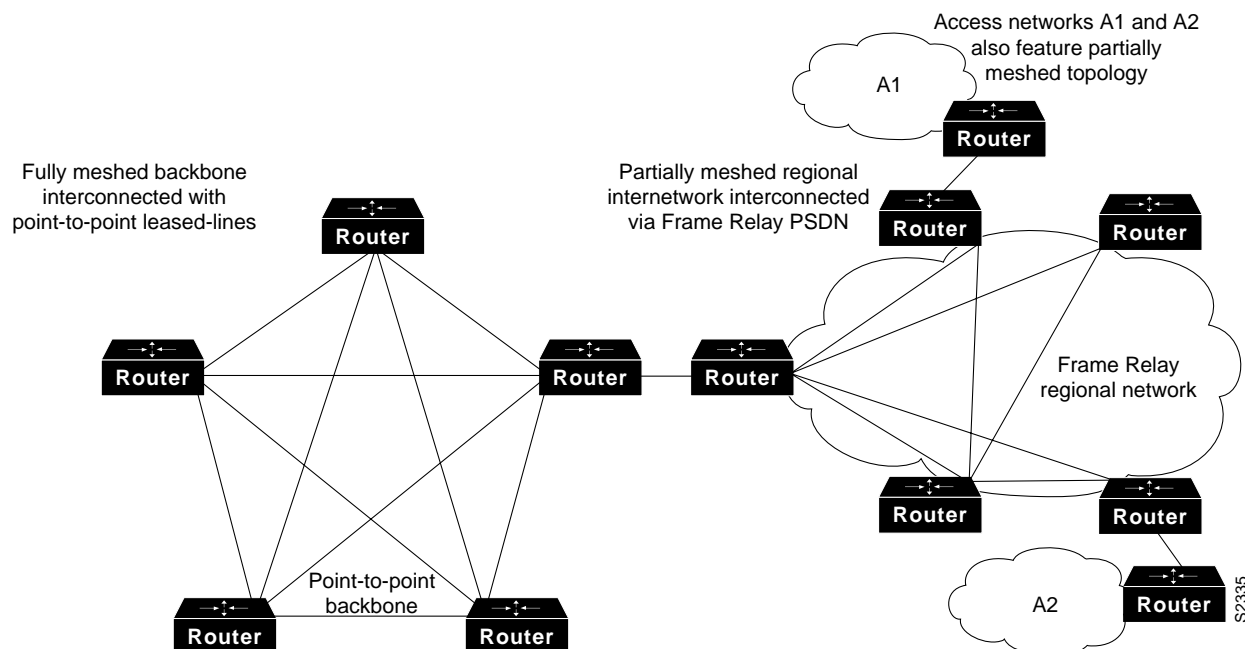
Access networks A1 and A2 also feature partially meshed topology

A1

Router

Fully meshed backbone interconnected with point-to-point leased-lines

Router

Partially meshed regional internetwork interconnected via Frame Relay PSDN

Router

Router

Router

Router

Router

Frame Relay regional network

Router

Router

Point-to-point backbone

A2

Router

Router

Router

S2335